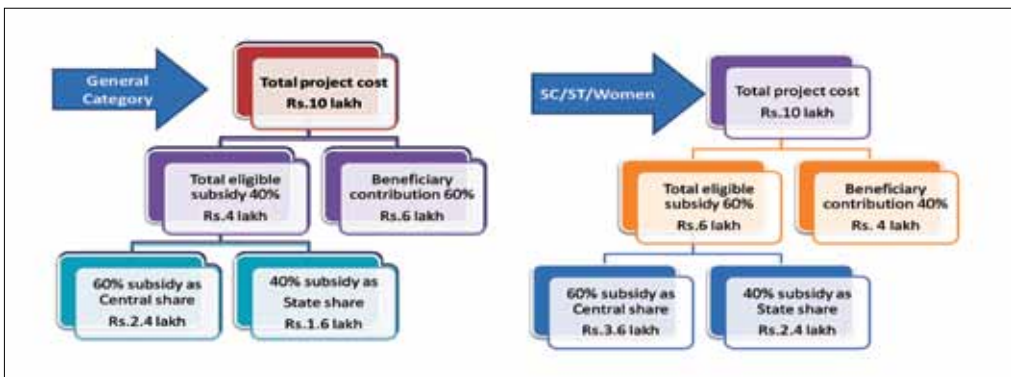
General Category

Total project cost
Rs.10 lakh

Total eligible subsidy 40%
Rs.4 lakh

Beneficiary contribution 60%
Rs.6 lakh

60% subsidy as Central share
Rs.2.4 lakh

40% subsidy as State share
Rs.1.6 lakh

SC/ST/Women

Total project cost
Rs.10 lakh

Total eligible subsidy 60%
Rs.6 lakh

Beneficiary contribution 40%
Rs. 4 lakh

60% subsidy as Central share
Rs.3.6 lakh

40% subsidy as State share
Rs.2.4 lakh